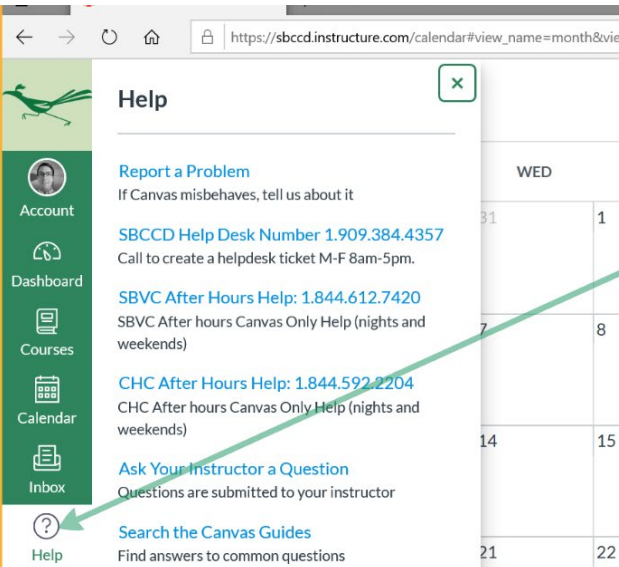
https://sbccd.instructure.com/calendar#view_name=month&vie

Account

Dashboard

Courses

Calendar

Inbox

Help

Help

Report a Problem
If Canvas misbehaves, tell us about it

SBCCD Help Desk Number 1.909.384.4357
Call to create a helpdesk ticket M-F 8am-5pm.

SBVC After Hours Help: 1.844.612.7420
SBVC After hours Canvas Only Help (nights and weekends)

CHC After Hours Help: 1.844.592.2204
CHC After hours Canvas Only Help (nights and weekends)

Ask Your Instructor a Question
Questions are submitted to your instructor

Search the Canvas Guides
Find answers to common questions

WED

31

1

7

8

14

15

21

22